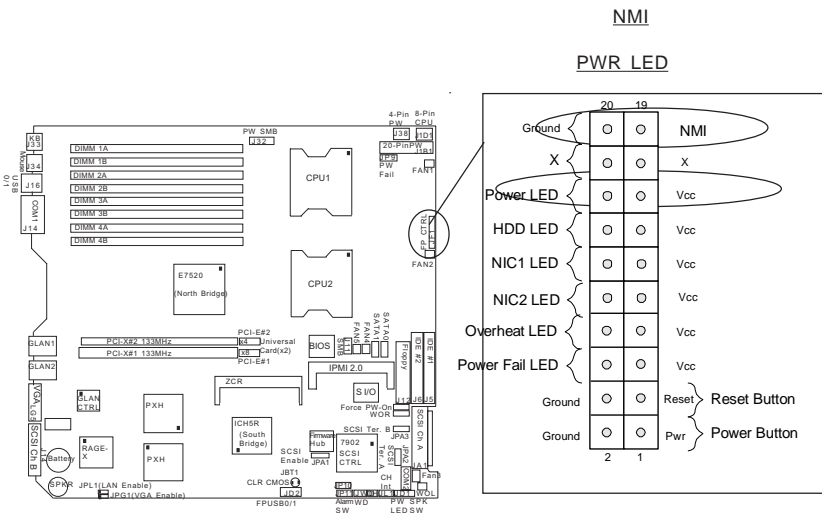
NMI

PWR LED

KB J33
Mouse
J34
USB 0/1
J16
COM1
J14
DIMM 1A
DIMM 1B
DIMM 2A
DIMM 2B
DIMM 3A
DIMM 3B
DIMM 4A
DIMM 4B
PW SMB
J32
CPU1
4-Pin PW
J38
8-Pin CPU
JPD1
20-PinPW
JP9
PW Fail
FAN1
FP CTRL
JF1
FAN2
E7520
(North Bridge)
CPU2
GLAN1
GLAN2
PCI-X#2 133MHz
PCI-X#1 133MHz
PCI-E#2
x4
x8
Universal Card(x2)
PCI-E#1
BIOS
SMB
FAN5
FAN4
FAN3
SATA1
SATA0
Floppy
IDE #2
IDE #1
IPMI 2.0
ZCR
S I/O
Force PW-On
WOR
J12
J6
J5
VGA
JLG5
SCSI Ch B
GLAN CTRL
PXH
ICH5R
(South Bridge)
SCSI Ter. B
SCSI Ch A
Battery
RAGE-X
PXH
Firmware Hub
JPA1
SCSI Enable
7902
SCSI CTRL
JPA3
SCSI Ter. A
JPA2
COM2
JA1
Fan6
JBT1
CLR CMOS
JD2
FPUSB0/1
CH Int
WOL
SPKR
JPL1(LAN Enable)
JPG1(VGA Enable)
Alarm SW
WD
PW LED
SPK SW

20 19
Ground
NMI
X
X
Power LED
Vcc
HDD LED
Vcc
NIC1 LED
Vcc
NIC2 LED
Vcc
Overheat LED
Vcc
Power Fail LED
Vcc
Ground
Reset
Reset Button
Ground
Pwr
Power Button
2 1